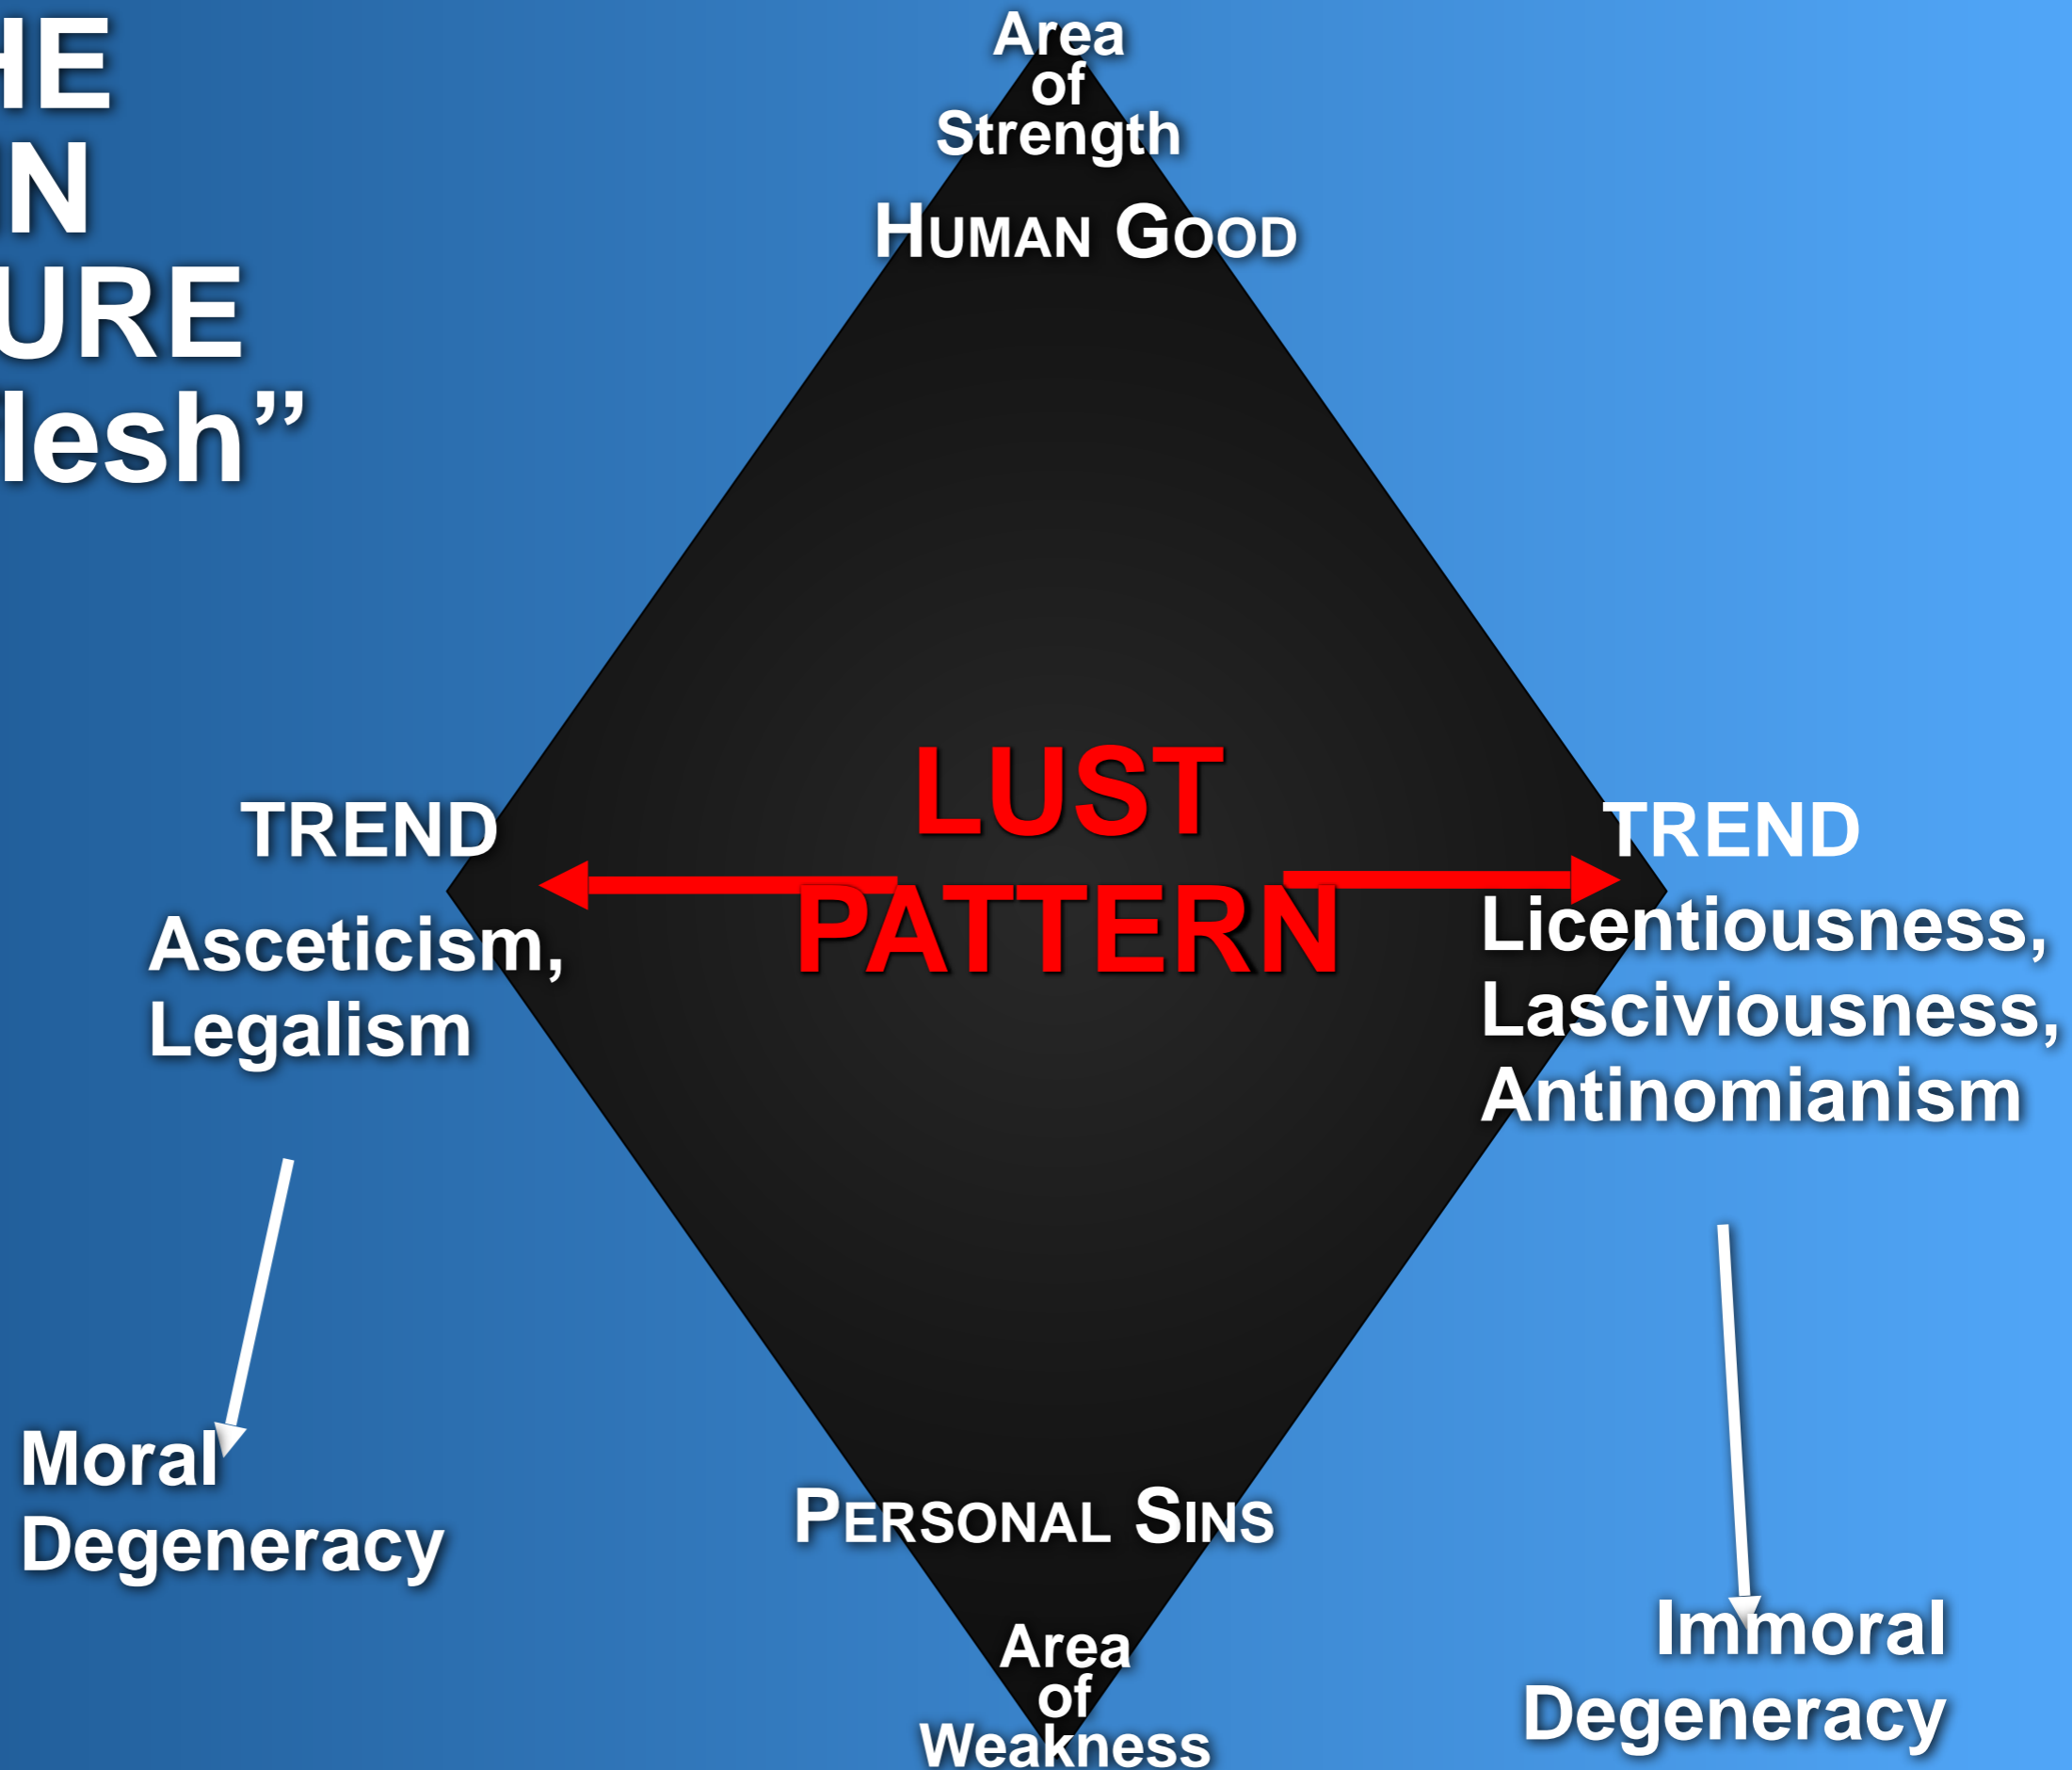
HE
N
URE
lesh”

Area of Strength

HUMAN GOOD

LUST PATTERN

TREND

Asceticism, Legalism

TREND

Licentiousness, Lasciviousness, Antinomianism

Moral Degeneracy

PERSONAL SINS

Area of Weakness

Immoral Degeneracy